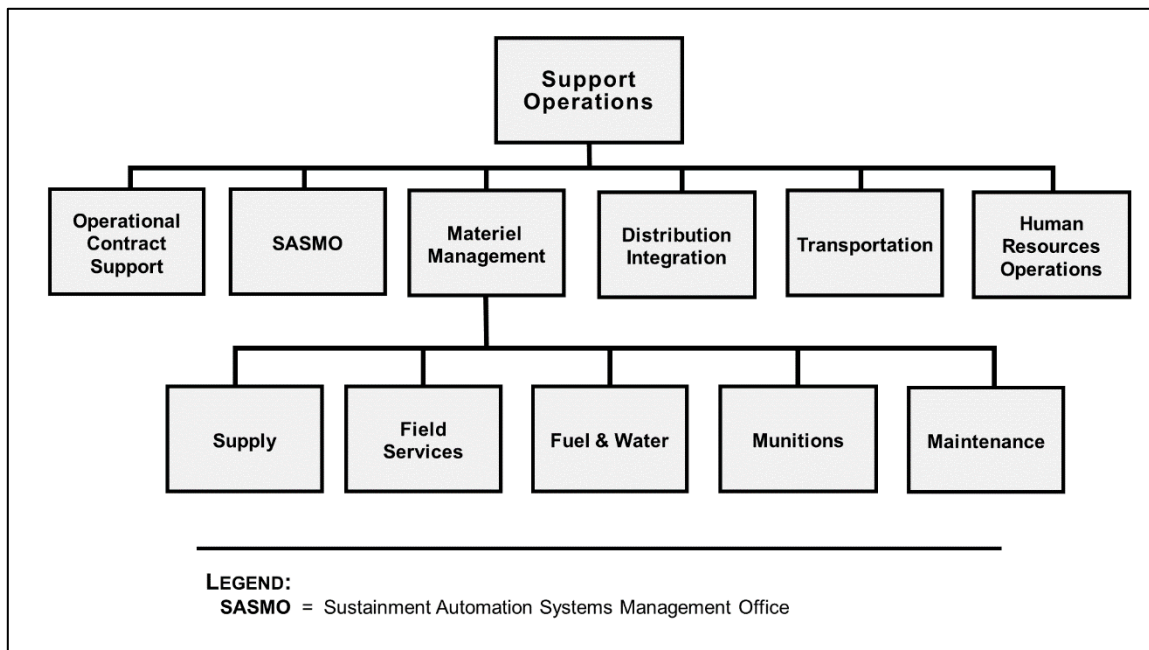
Support Operations

Operational Contract Support

SASMO

Materiel Management

Distribution Integration

Transportation

Human Resources Operations

Supply

Field Services

Fuel & Water

Munitions

Maintenance

LEGEND:
SASMO = Sustainment Automation Systems Management Office